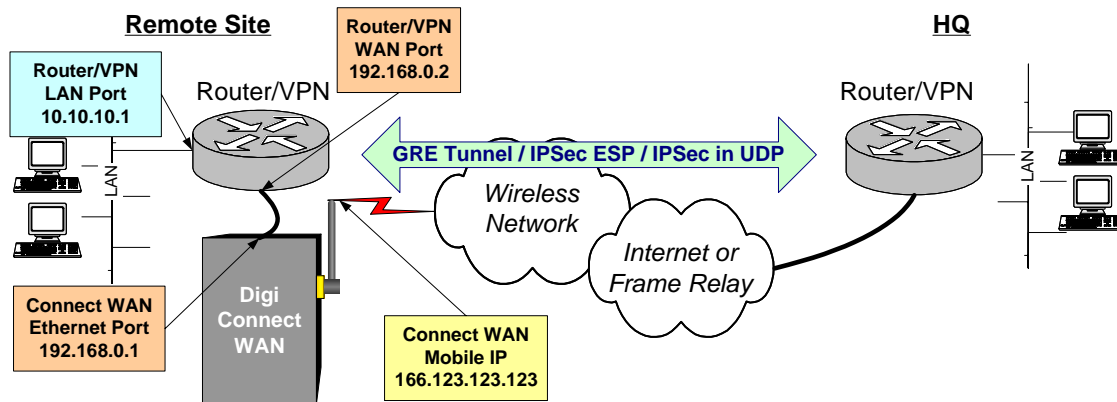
Remote Site

Router/VPN WAN Port 192.168.0.2

HQ

Router/VPN LAN Port 10.10.10.1

Router/VPN

Router/VPN

GRE Tunnel / IPSec ESP / IPSec in UDP

LAN

LAN

Wireless Network

Internet or Frame Relay

Digi Connect WAN

Connect WAN Ethernet Port 192.168.0.1

Connect WAN Mobile IP 166.123.123.123